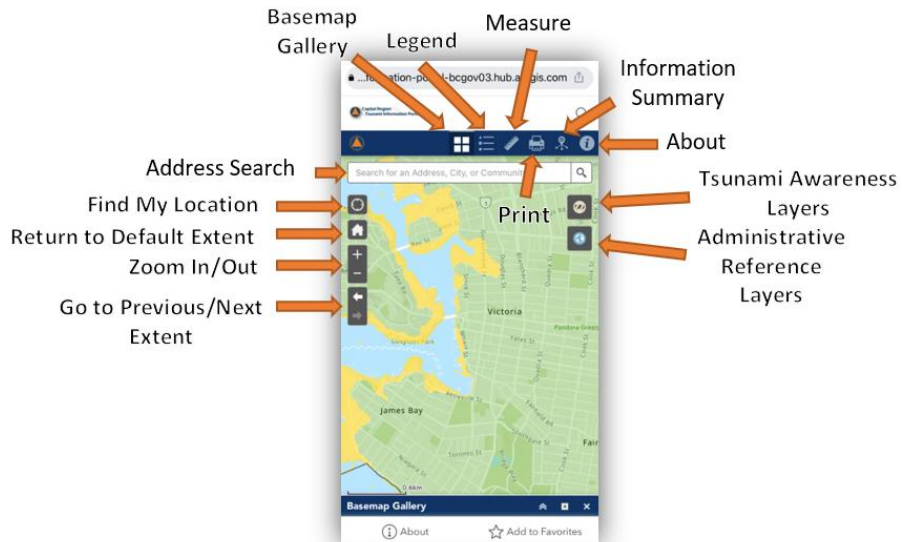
Basemap Gallery

Legend

Measure

Information Summary

About

Address Search

Find My Location

Return to Default Extent

Zoom In/Out

Go to Previous/Next Extent

Print

Tsunami Awareness Layers

Administrative Reference Layers

...f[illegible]ation-po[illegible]l-bcgov03.hub.a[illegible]gis.com

Capital Regional Tsunami Information Portal

Search for an Address, City, or Communit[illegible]

Victoria

James Bay

Pandora Green

Basemap Gallery

About

Add to Favorites